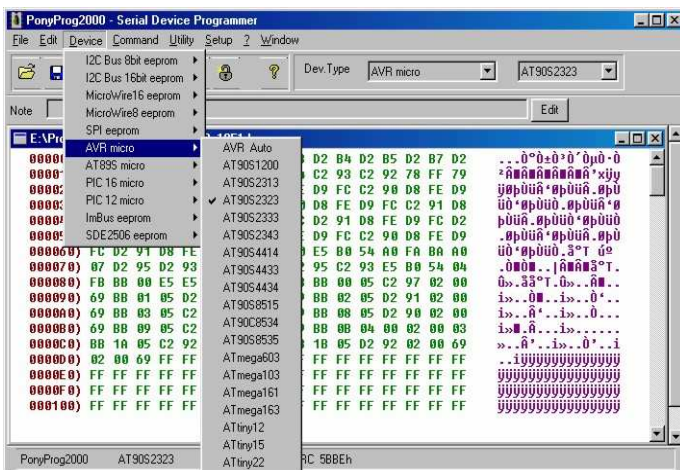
PonyProg2000 - Serial Device Programmer

File Edit Device Command Utility Setup ? Window

I2C Bus 8bit eeprom
I2C Bus 16bit eeprom
MicroWire16 eeprom
MicroWire8 eeprom
SPI eeprom
AVR micro
AT89S micro
PIC 16 micro
PIC 12 micro
ImBus eeprom
SDE2506 eeprom

AVR Auto
AT90S1200
AT90S2313
✓ AT90S2323
AT90S2333
AT90S2343
AT90S4414
AT90S4433
AT90S4434
AT90S8515
AT90C8534
AT90S8535
ATmega603
ATmega103
ATmega161
ATmega163
ATtiny12
ATtiny15
ATtiny22

Dev.Type AVR micro AT90S2323

Note Edit

E:\Pr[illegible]

| | | |
|---|---|---|
| 0000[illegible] | D2 B4 D2 B5 D2 B7 D2 | ...Ò°Ò±Ò´ÒµÒ·Ò |
| 0000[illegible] | C2 93 C2 92 78 FC 79 | ²ÂñÂÂñÂÂñÂ'xüy |
| 0000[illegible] | D9 FC C2 90 D8 FE D9 | ÙøþÙüÂ'ØþÙüÂ.øþÙ |
| 0000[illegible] | D8 FE D9 FC C2 91 D8 | ÙÛ'øþÙüÛ.ÕþÙüÂ'ø |
| 0000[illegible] | D2 91 D8 FE D9 FC D2 | þÙüÂ.øþÙüÒ'øþÙüÒ |
| 0000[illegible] | D9 FC C2 90 D8 FE D9 | .øþÙüÂ'øþÙüÂ.øþÙ |
| 000060) | FC D2 91 D8 FE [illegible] E5 B0 54 A0 FA BA A0 | üÒ'øþÙüÒ.å°T ú° |
| 000070) | 07 D2 95 D2 93 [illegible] 95 C2 93 E5 B0 54 04 | .Ò•Ò..|Â•Â'å°T. |
| 000080) | FB BB 00 E5 E5 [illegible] BB 00 05 C2 97 02 00 | û».åå°T.ò»..Â•.. |
| 000090) | 69 BB 01 05 D2 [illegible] BB 02 05 D2 91 02 00 | i»..Ò..i»..Ò'.. |
| 0000A0) | 69 BB 03 05 C2 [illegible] BB 08 05 D2 90 02 00 | i»..Â'..i»..Ò... |
| 0000B0) | 69 BB 09 05 C2 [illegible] BB 0B 04 00 02 00 03 | i»..Â...i»...... |
| 0000C0) | BB 1A 05 C2 92 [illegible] 1B 05 D2 92 02 00 69 | »..Â'..i»..Ò'..i |
| 0000D0) | 02 00 69 FF FF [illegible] FF FF FF FF FF FF FF | ..iÿÿÿÿÿÿÿÿÿÿÿÿÿ |
| 0000E0) | FF FF FF FF FF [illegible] FF FF FF FF FF FF FF | ÿÿÿÿÿÿÿÿÿÿÿÿÿÿÿÿ |
| 0000F0) | FF FF FF FF FF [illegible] FF FF FF FF FF FF FF | ÿÿÿÿÿÿÿÿÿÿÿÿÿÿÿÿ |
| 000100) | FF FF FF FF FF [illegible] FF FF FF FF FF FF FF | ÿÿÿÿÿÿÿÿÿÿÿÿÿÿÿÿ |

PonyProg2000 AT90S2323 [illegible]RC 5BBEh